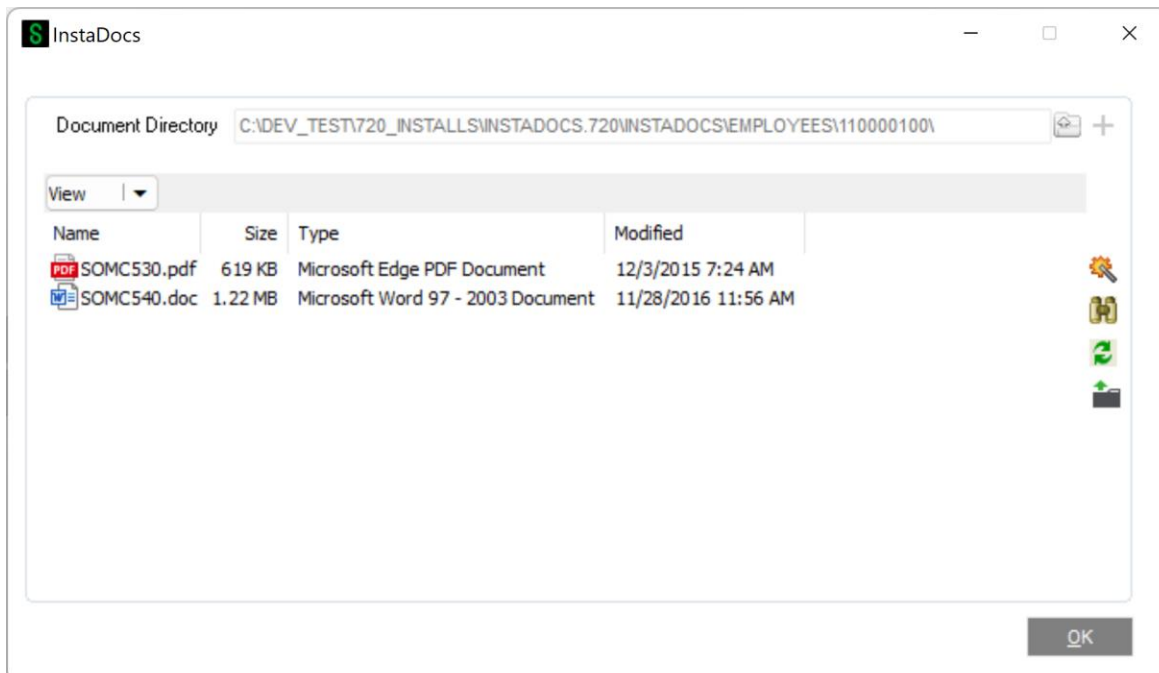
S InstaDocs

Document Directory C:\DEV_TEST\720_INSTALLS\INSTADOCS.720\INSTADOCS\EMPLOYEES\110000100\

View

| Name | Size | Type | Modified |
|---|---|---|---|
| SOMC530.pdf | 619 KB | Microsoft Edge PDF Document | 12/3/2015 7:24 AM |
| SOMC540.doc | 1.22 MB | Microsoft Word 97 - 2003 Document | 11/28/2016 11:56 AM |

OK